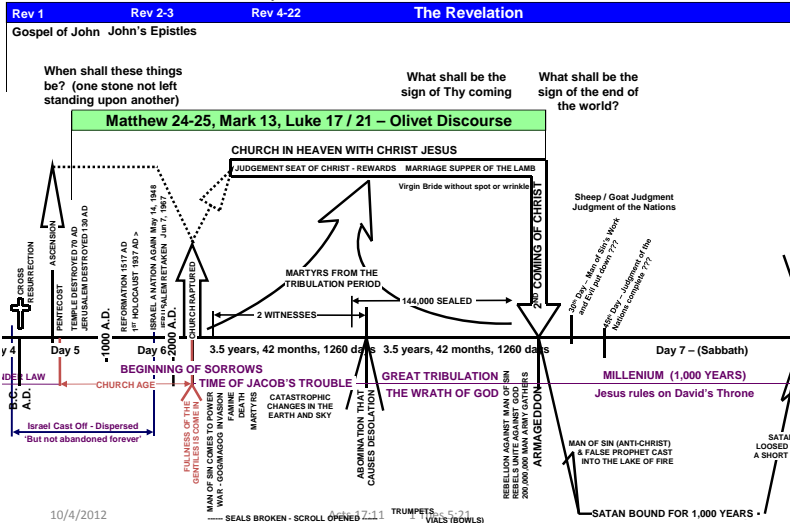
Rev 1 Rev 2-3 Rev 4-22 The Revelation

Gospel of John John's Epistles

When shall these things be? (one stone not left standing upon another)

What shall be the sign of Thy coming

What shall be the sign of the end of the world?

Matthew 24-25, Mark 13, Luke 17 / 21 – Olivet Discourse

CHURCH IN HEAVEN WITH CHRIST JESUS

JUDGEMENT SEAT OF CHRIST - REWARDS MARRIAGE SUPPER OF THE LAMB

Virgin Bride without spot or wrinkle

2ND COMING OF CHRIST

Sheep / Goat Judgment
Judgment of the Nations

3rd Day – Man of Sin's Work and Evil put down ???

4th Day – Judgment of the Nations complete ???

CROSS
RESURRECTION
ASCENSION
PENTECOST
TEMPLE DESTROYED 70 AD
JERUSALEM DESTROYED 130 AD
REFORMATION 1517 AD
1ST HOLOCAUST 1937 AD >
ISRAEL A NATION AGAIN May 14, 1948
JERUSALEM RETAKEN Jun 7, 1967
CHURCH RAPTURED

MARTYRS FROM THE TRIBULATION PERIOD

2 WITNESSES

144,000 SEALED

4 Day 5 1000 A.D. Day 6 2000 A.D. 3.5 years, 42 months, 1260 days 3.5 years, 42 months, 1260 days Day 7 – (Sabbath)

B.C. A.D.

DER LAW

CHURCH AGE

BEGINNING OF SORROWS

TIME OF JACOB'S TROUBLE

GREAT TRIBULATION

THE WRATH OF GOD

MILLENIUM (1,000 YEARS)

Jesus rules on David's Throne

Israel Cast Off - Dispersed
'But not abandoned forever'

FULLNESS OF THE GENTILES IS COME IN

MAN OF SIN COMES TO POWER
WAR - GOGMAGOG INVASION
FAMINE
DEATH
MARTYRS

CATASTROPHIC CHANGES IN THE EARTH AND SKY

ABOMINATION THAT CAUSES DESOLATION

REBELLION AGAINST MAN OF SIN
REBELS UNITE AGAINST GOD
200,000,000 MAN ARMY GATHERS

ARMAGEDDON

MAN OF SIN (ANTI-CHRIST) & FALSE PROPHET CAST INTO THE LAKE OF FIRE

SATAN LOOSED A SHORT

SATAN BOUND FOR 1,000 YEARS

10/4/2012

Acts 17:11 1 Thes 5:21

SEALS BROKEN - SCROLL OPENED

TRUMPETS

VIALS (BOWLS)